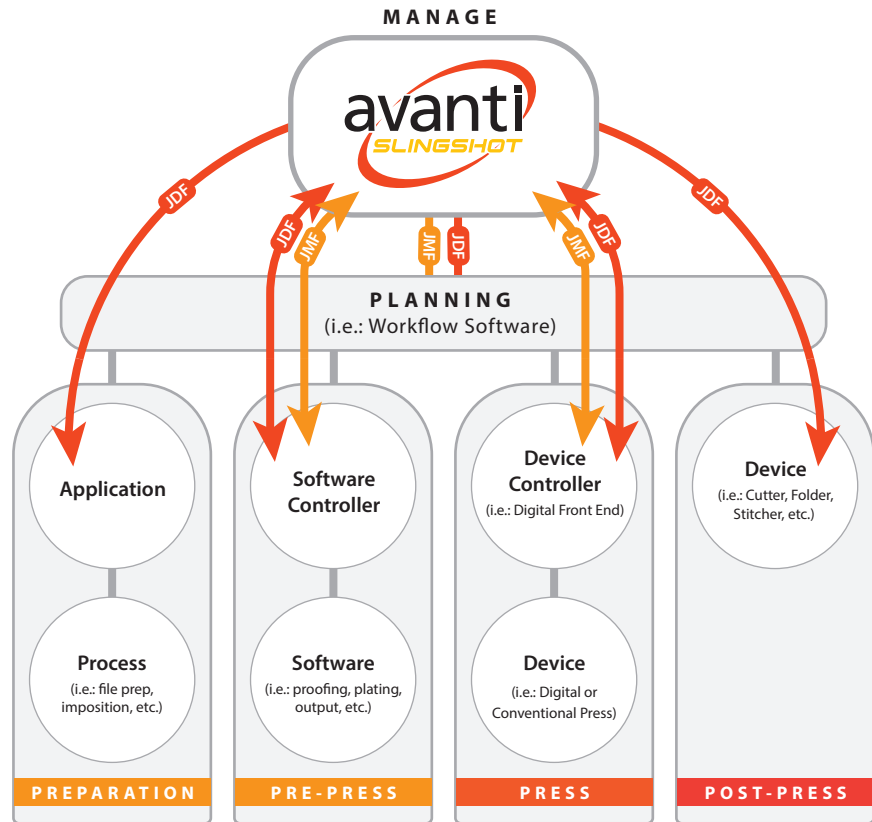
MANAGE

avanti
SLINGSHOT

JDF

JDF

JMF

JMF

JDF

JMF

JDF

JDF

PLANNING
(i.e.: Workflow Software)

Application

Process
(i.e.: file prep, imposition, etc.)

Software Controller

Software
(i.e.: proofing, plating, output, etc.)

Device Controller
(i.e.: Digital Front End)

Device
(i.e.: Digital or Conventional Press)

Device
(i.e.: Cutter, Folder, Stitcher, etc.)

PREPARATION

PRE-PRESS

PRESS

POST-PRESS